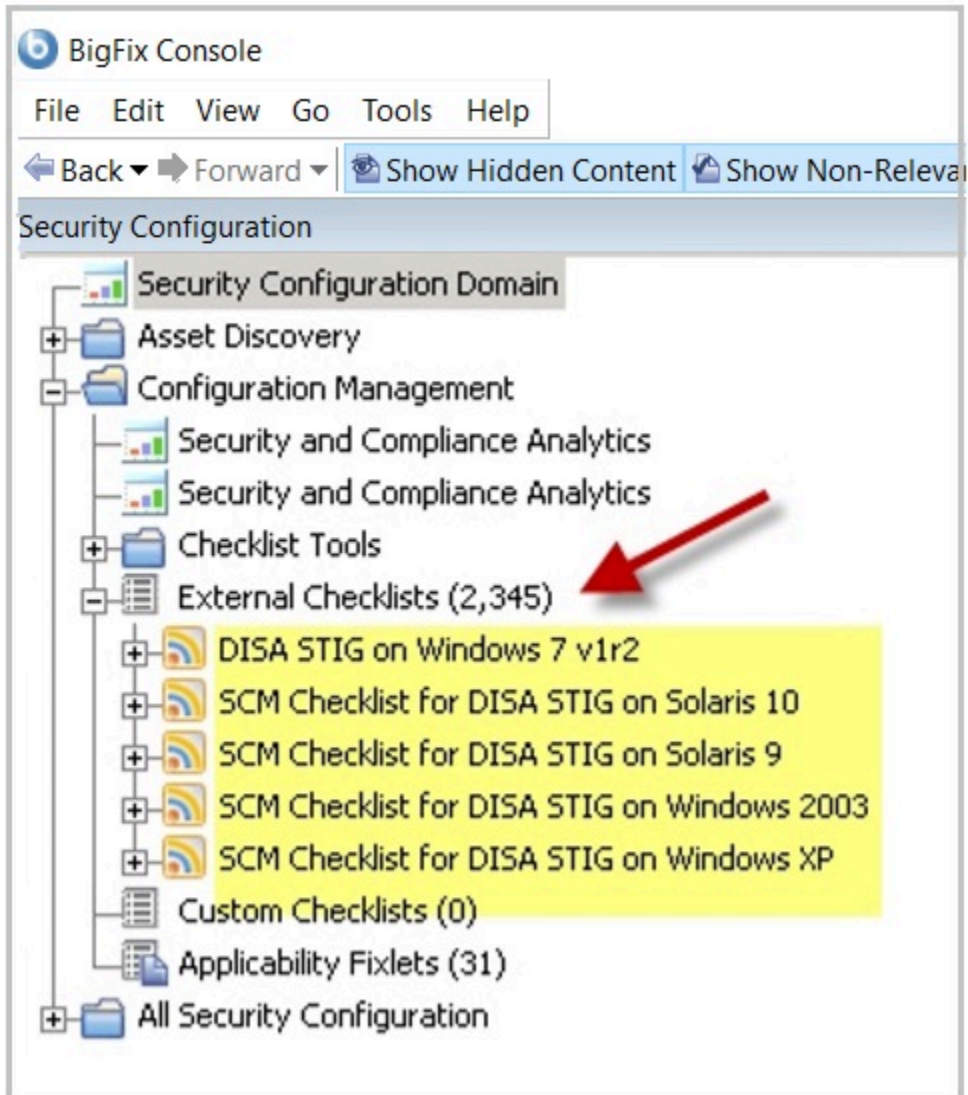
BigFix Console

File Edit View Go Tools Help

Back Forward Show Hidden Content Show Non-Releva

Security Configuration

Security Configuration Domain
Asset Discovery
Configuration Management
Security and Compliance Analytics
Security and Compliance Analytics
Checklist Tools
External Checklists (2,345)
DISA STIG on Windows 7 v1r2
SCM Checklist for DISA STIG on Solaris 10
SCM Checklist for DISA STIG on Solaris 9
SCM Checklist for DISA STIG on Windows 2003
SCM Checklist for DISA STIG on Windows XP
Custom Checklists (0)
Applicability Fixlets (31)
All Security Configuration